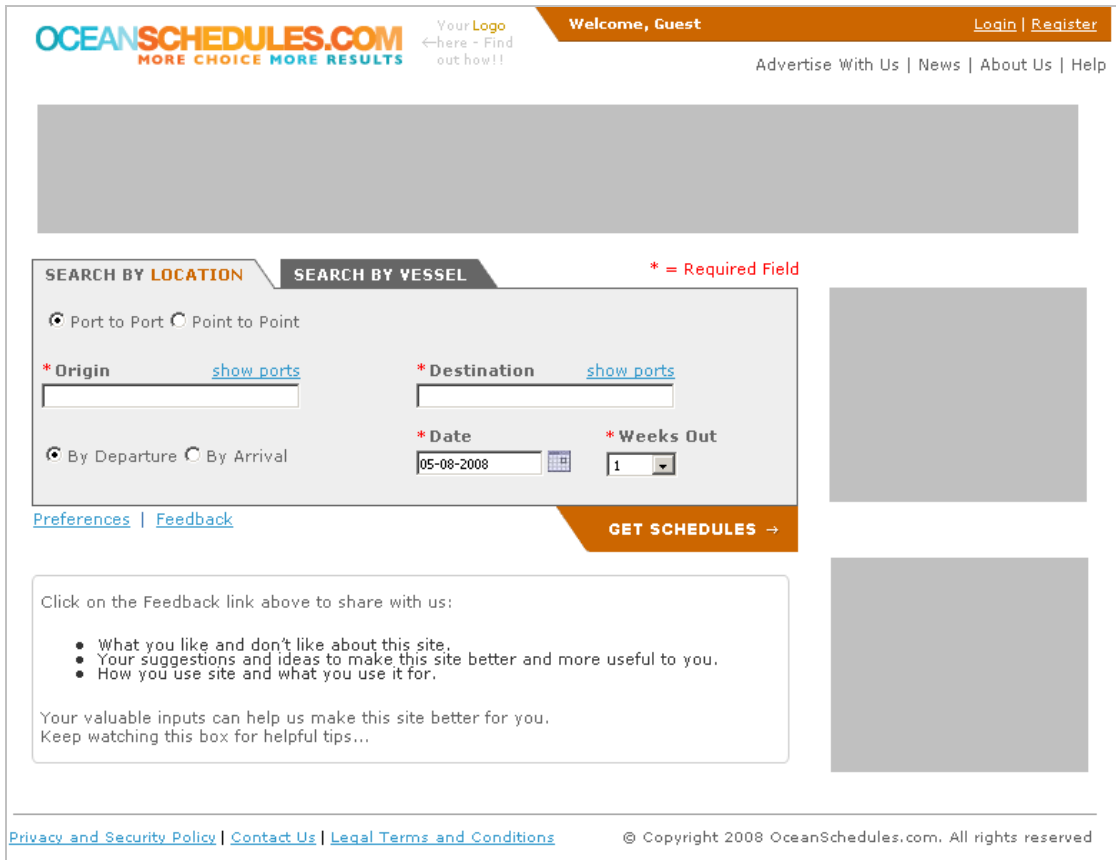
OCEANSCHEDULES.COM
MORE CHOICE MORE RESULTS

Your Logo
←here - Find out how!!

Welcome, Guest

Login | Register

Advertise With Us | News | About Us | Help

SEARCH BY LOCATION

SEARCH BY VESSEL

* = Required Field

Port to Port Point to Point

*Origin show ports

*Destination show ports

By Departure By Arrival

*Date
05-08-2008

*Weeks Out
1

Preferences | Feedback

GET SCHEDULES →

Click on the Feedback link above to share with us:

- What you like and don't like about this site.
- Your suggestions and ideas to make this site better and more useful to you.
- How you use site and what you use it for.

Your valuable inputs can help us make this site better for you.
Keep watching this box for helpful tips...

Privacy and Security Policy | Contact Us | Legal Terms and Conditions

© Copyright 2008 OceanSchedules.com. All rights reserved